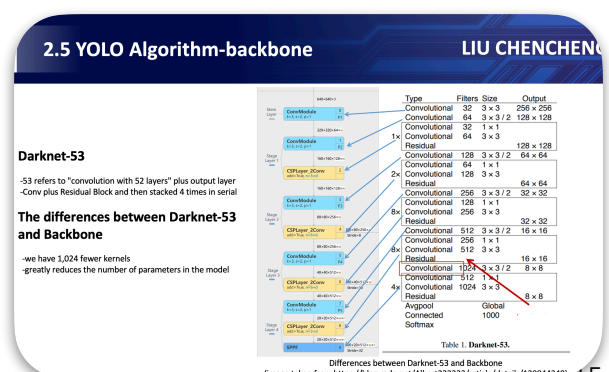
2.5 YOLO Algorithm-backbone

LIU CHENCHENG

Darknet-53

-53 refers to "convolution with 52 layers" plus output layer
-Conv plus Residual Block and then stacked 4 times in serial

The differences between Darknet-53 and Backbone

-we have 1,024 fewer kernels
-greatly reduces the number of parameters in the model

Stem Layer
ConvModule
ConvModule
Stage Layer 1
CSPLayer_2Conv
ConvModule
Stage Layer 2
CSPLayer_2Conv
ConvModule
Stage Layer 3
CSPLayer_2Conv
ConvModule
Stage Layer 4
CSPLayer_2Conv
SPPF

| | Type | Filters | Size | Output |
|---|---|---|---|---|
| | Convolutional | 32 | 3 × 3 | 256 × 256 |
| | Convolutional | 64 | 3 × 3 / 2 | 128 × 128 |
| 1× | Convolutional | 32 | 1 × 1 | |
| | Convolutional | 64 | 3 × 3 | |
| | Residual | | | 128 × 128 |
| | Convolutional | 128 | 3 × 3 / 2 | 64 × 64 |
| 2× | Convolutional | 64 | 1 × 1 | |
| | Convolutional | 128 | 3 × 3 | |
| | Residual | | | 64 × 64 |
| | Convolutional | 256 | 3 × 3 / 2 | 32 × 32 |
| 8× | Convolutional | 128 | 1 × 1 | |
| | Convolutional | 256 | 3 × 3 | |
| | Residual | | | 32 × 32 |
| | Convolutional | 512 | 3 × 3 / 2 | 16 × 16 |
| 8× | Convolutional | 256 | 1 × 1 | |
| | Convolutional | 512 | 3 × 3 | |
| | Residual | | | 16 × 16 |
| | Convolutional | 1024 | 3 × 3 / 2 | 8 × 8 |
| 4× | Convolutional | 512 | 1 × 1 | |
| | Convolutional | 1024 | 3 × 3 | |
| | Residual | | | 8 × 8 |
| | Avgpool | | Global | |
| | Connected | | 1000 | |
| | Softmax | | | |

Table 1. Darknet-53.

Differences between Darknet-53 and Backbone
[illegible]